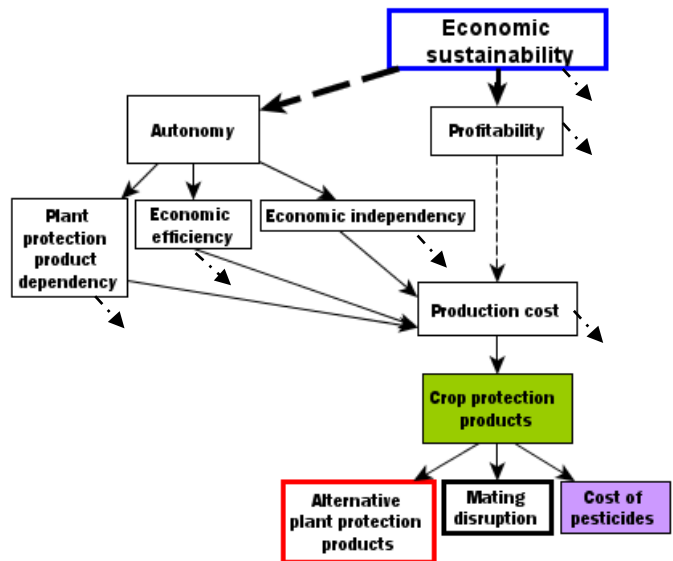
Economic sustainability

Autonomy

Profitability

Plant protection product dependency

Economic efficiency

Economic independency

Production cost

Crop protection products

Alternative plant protection products

Mating disruption

Cost of pesticides